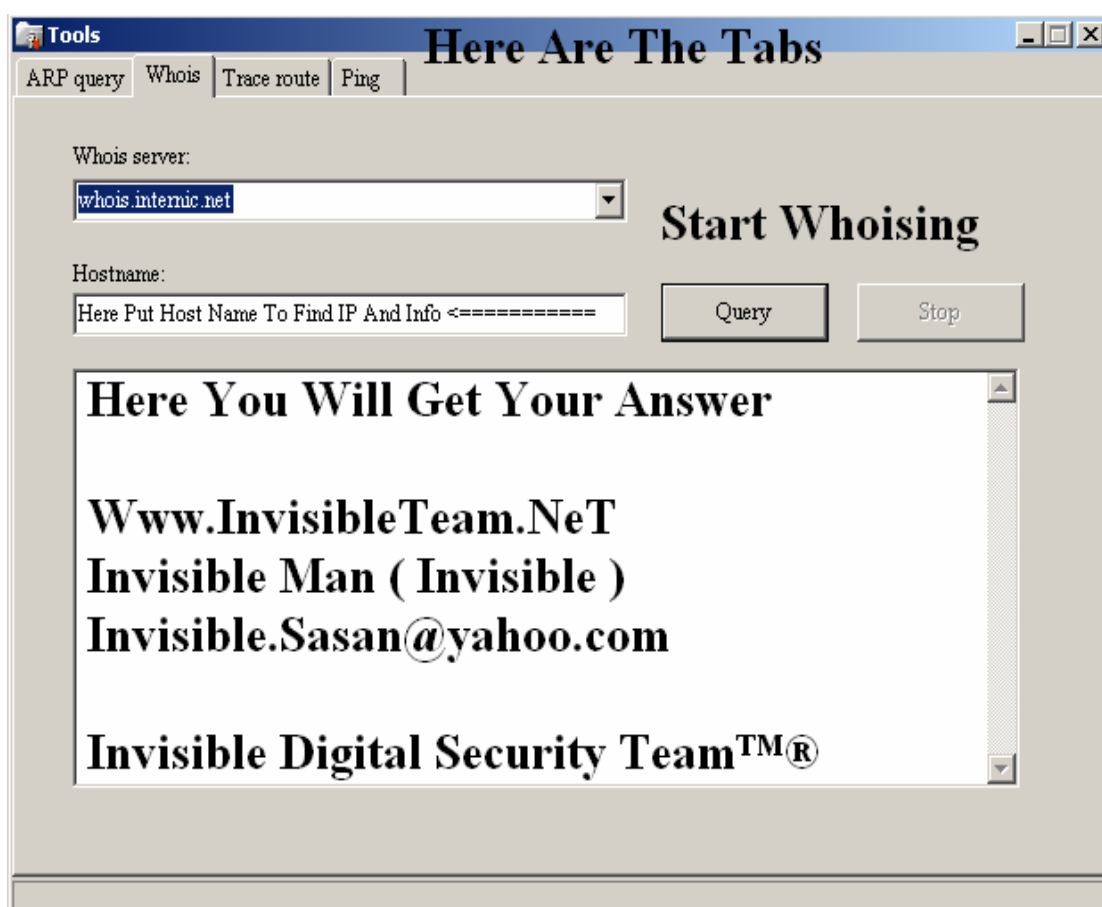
Tools

Here Are The Tabs

ARP query | Whois | Trace route | Ping

Whois server:

whois.internic.net

Start Whoising

Hostname:

Here Put Host Name To Find IP And Info <===========

Query

Stop

Here You Will Get Your Answer

Www.InvisibleTeam.NeT
Invisible Man ( Invisible )
Invisible.Sasan@yahoo.com

Invisible Digital Security Team™®